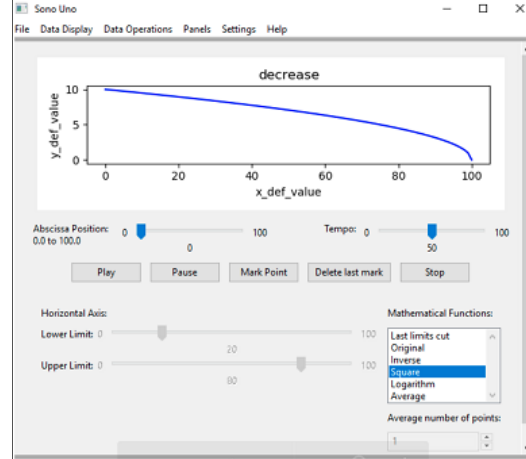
Sono Uno

File Data Display Data Operations Panels Settings Help

decrease

y_def_value

10
7.5
5
2.5
0

0 20 40 60 80 100

x_def_value

Abscissa Position: 0.0 to 100.0
0 100
0

Tempo: 0 100
50

Play
Pause
Mark Point
Delete last mark
Stop

Horizontal Axis:

Lower Limit: 0 100
20

Upper Limit: 0 100
80

Mathematical Functions:
Last limits cut
Original
Inverse
Square
Logarithm
Average

Average number of points:
1